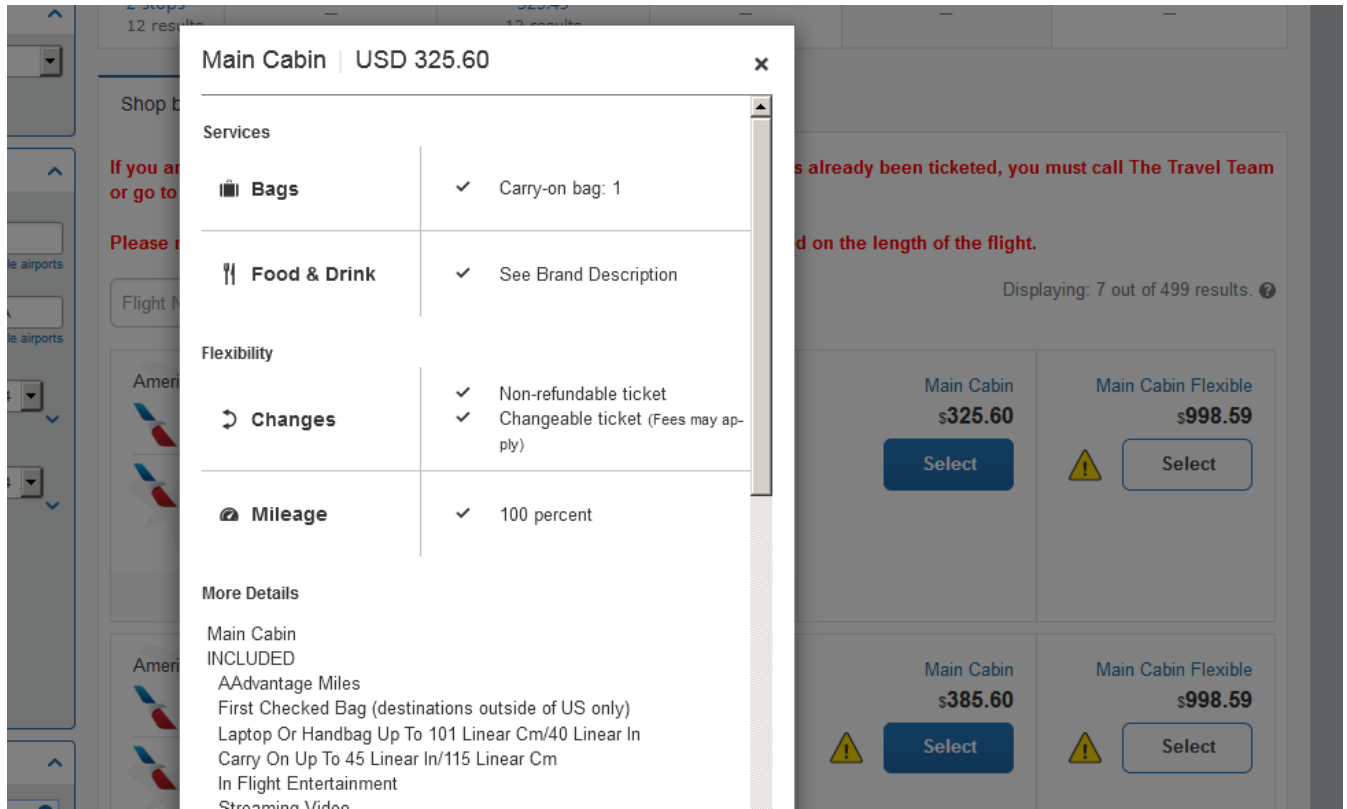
12 results
—
12 results
—
—

Main Cabin | USD 325.60

Services

Bags
Carry-on bag: 1

Food & Drink
See Brand Description

Flexibility

Changes
Non-refundable ticket
Changeable ticket (Fees may apply)

Mileage
100 percent

More Details

Main Cabin
INCLUDED
AAdvantage Miles
First Checked Bag (destinations outside of US only)
Laptop Or Handbag Up To 101 Linear Cm/40 Linear In
Carry On Up To 45 Linear In/115 Linear Cm
In Flight Entertainment
Streaming Video

Shop b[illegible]

If you ar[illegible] s already been ticketed, you must call The Travel Team or go to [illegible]

Please r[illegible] d on the length of the flight.

le airports
le airports

Flight N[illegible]

Displaying: 7 out of 499 results.

Ameri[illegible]
Main Cabin
$325.60
Select
Main Cabin Flexible
$998.59
Select

Ameri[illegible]
Main Cabin
$385.60
Select
Main Cabin Flexible
$998.59
Select